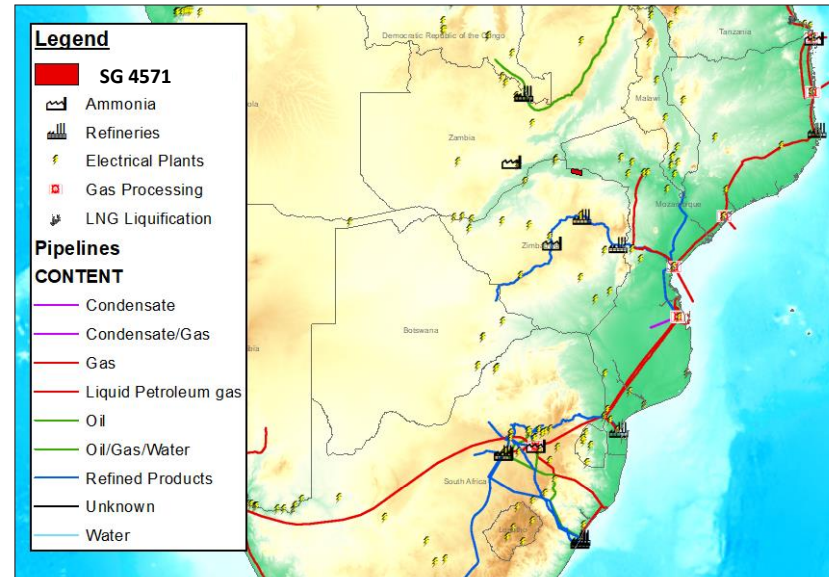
Legend
SG 4571
Ammonia
Refineries
Electrical Plants
Gas Processing
LNG Liquification
Pipelines
CONTENT
Condensate
Condensate/Gas
Gas
Liquid Petroleum gas
Oil
Oil/Gas/Water
Refined Products
Unknown
Water

Democratic Republic of the Congo
Tanzania
Malawi
Zambia
Mozambique
Zimbabwe
Botswana
South Africa
ola
ibia